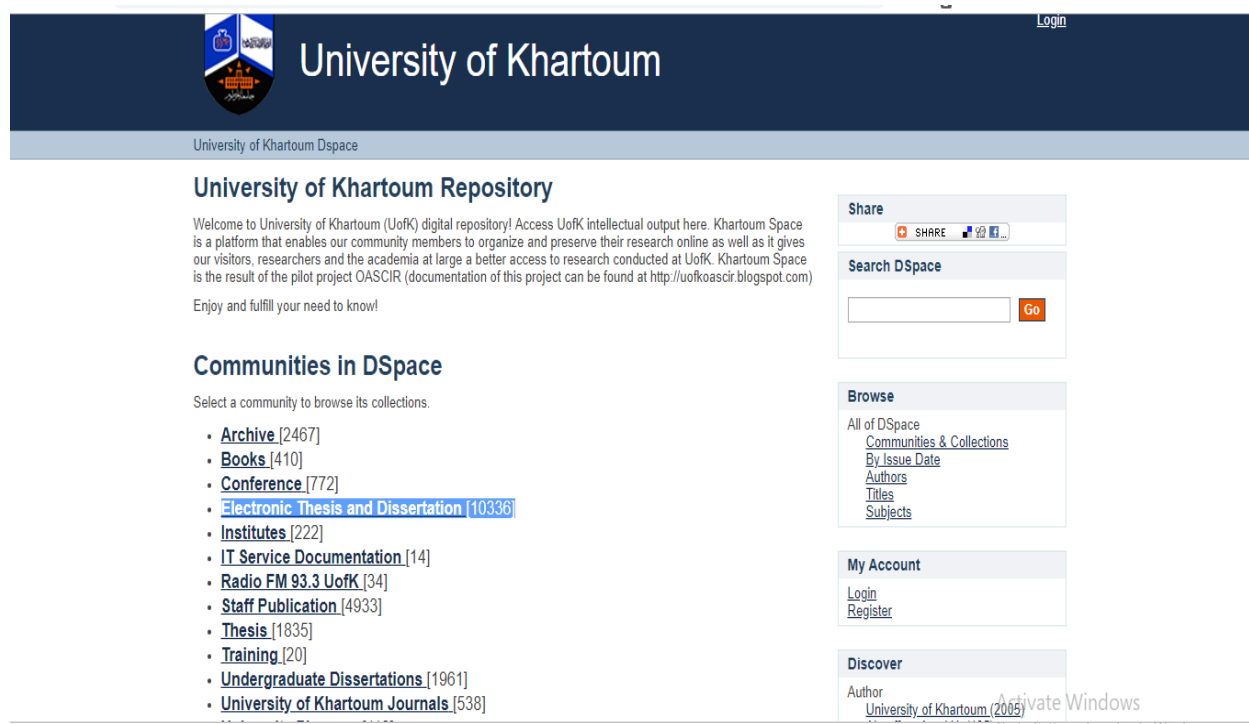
Login

University of Khartoum

University of Khartoum Dspace

University of Khartoum Repository

Welcome to University of Khartoum (UofK) digital repository! Access UofK intellectual output here. Khartoum Space is a platform that enables our community members to organize and preserve their research online as well as it gives our visitors, researchers and the academia at large a better access to research conducted at UofK. Khartoum Space is the result of the pilot project OASCIR (documentation of this project can be found at http://uofkoascir.blogspot.com)

Enjoy and fulfill your need to know!

Communities in DSpace

Select a community to browse its collections.

- Archive [2467]
- Books [410]
- Conference [772]
- Electronic Thesis and Dissertation [10336]
- Institutes [222]
- IT Service Documentation [14]
- Radio FM 93.3 UofK [34]
- Staff Publication [4933]
- Thesis [1835]
- Training [20]
- Undergraduate Dissertations [1961]
- University of Khartoum Journals [538]

Share

SHARE

Search DSpace

Go

Browse

All of DSpace
Communities & Collections
By Issue Date
Authors
Titles
Subjects

My Account

Login
Register

Discover

Author
University of Khartoum (2005)

Activate Windows